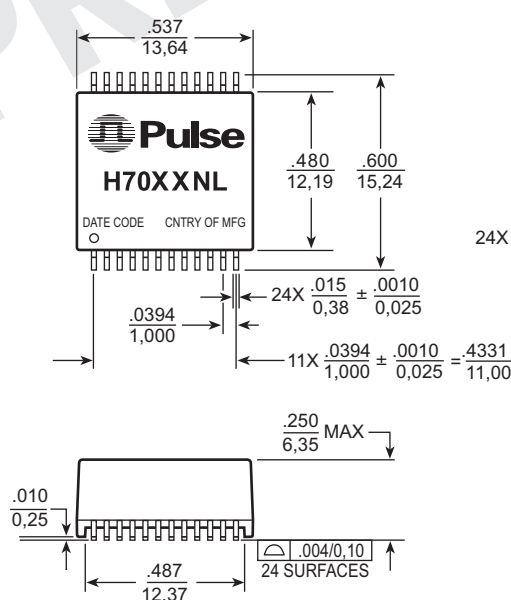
$\frac{.537}{13,64}$

Pulse

H70XXNL

DATE CODE CNTRY OF MFG

$\frac{.480}{12,19}$ $\frac{.600}{15,24}$

24X

24X $\frac{.015}{0,38} \pm \frac{.0010}{0,025}$

$\frac{.0394}{1,000}$

11X $\frac{.0394}{1,000} \pm \frac{.0010}{0,025} = \frac{.4331}{11,00}$

$\frac{.250}{6,35}$ MAX

$\frac{.010}{0,25}$

$\frac{.487}{12,37}$

.004/0,10
24 SURFACES